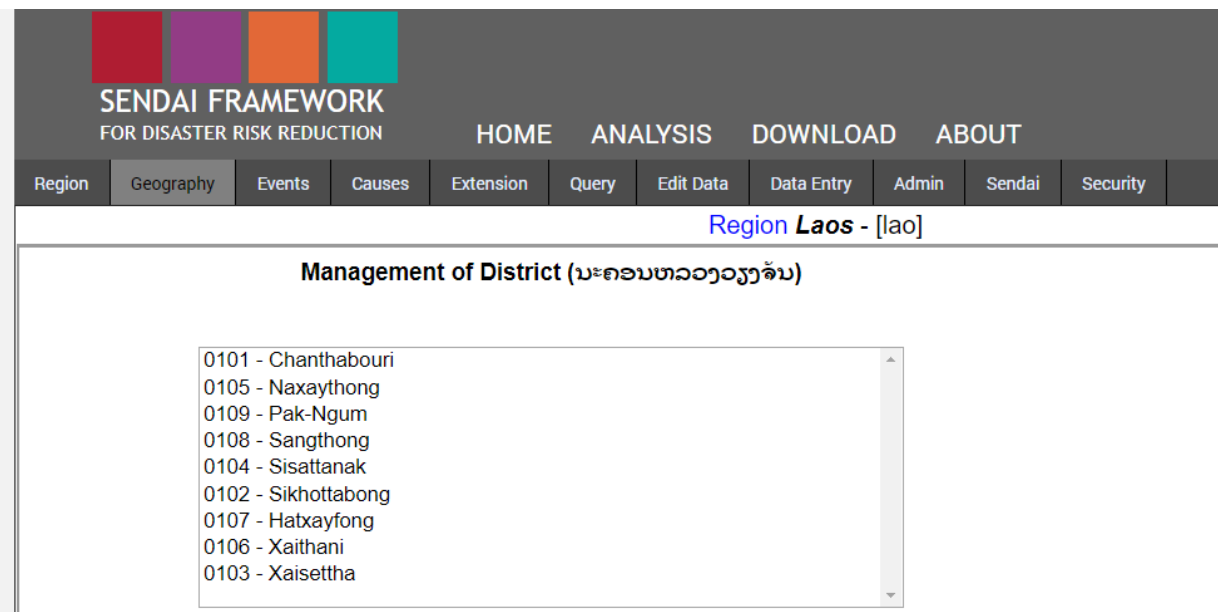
SENDAI FRAMEWORK
FOR DISASTER RISK REDUCTION

HOME ANALYSIS DOWNLOAD ABOUT

Region | Geography | Events | Causes | Extension | Query | Edit Data | Data Entry | Admin | Sendai | Security

Region ***Laos*** - [lao]

**Management of District (ນະຄອນຫລວງວຽງຈັນ)**

0101 - Chanthabouri
0105 - Naxaythong
0109 - Pak-Ngum
0108 - Sangthong
0104 - Sisattanak
0102 - Sikhottabong
0107 - Hatxayfong
0106 - Xaithani
0103 - Xaisettha